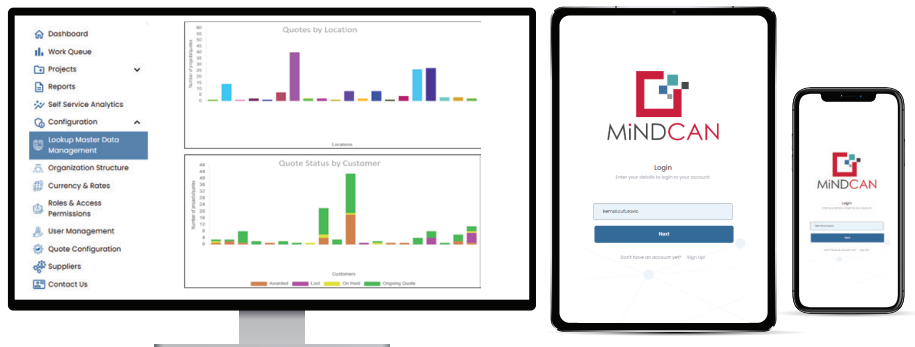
Dashboard
Work Queue
Projects
Reports
Self Service Analytics
Configuration
Lookup Master Data Management
Organization Structure
Currency & Rates
Roles & Access Permissions
User Management
Quote Configuration
Suppliers
Contact Us

Quotes by Location
45
40
35
30
25
20
15
10
5
0
Number of projects/quotes
Locations

Quote Status by Customer
44
40
36
32
28
24
20
16
12
8
4
0
Number of projects/quotes
Customers
Awarded Lost On Hold Ongoing Quote

MiNDCAN
Login
Enter your details to login to your account:
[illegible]
Next
Don't have an account yet? Sign Up!

MiNDCAN
Login
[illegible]
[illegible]
Next
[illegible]